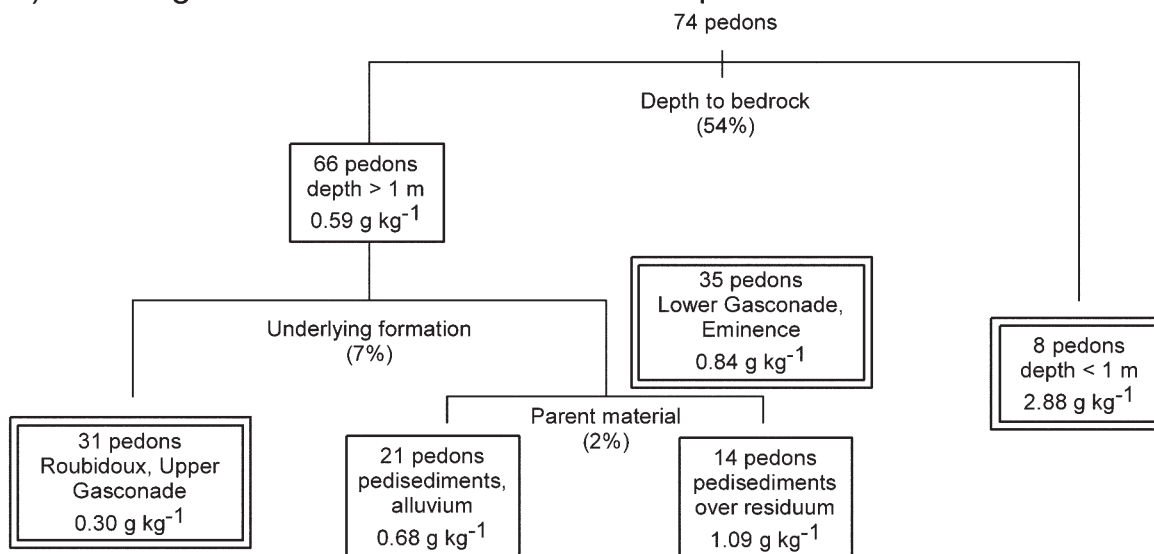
74 pedons

Depth to bedrock (54%)

66 pedons depth > 1 m $0.59 \text{ g kg}^{-1}$

35 pedons Lower Gasconade, Eminence $0.84 \text{ g kg}^{-1}$

8 pedons depth < 1 m $2.88 \text{ g kg}^{-1}$

Underlying formation (7%)

Parent material (2%)

31 pedons Roubidoux, Upper Gasconade $0.30 \text{ g kg}^{-1}$

21 pedons pedisediments, alluvium $0.68 \text{ g kg}^{-1}$

14 pedons pedisediments over residuum $1.09 \text{ g kg}^{-1}$